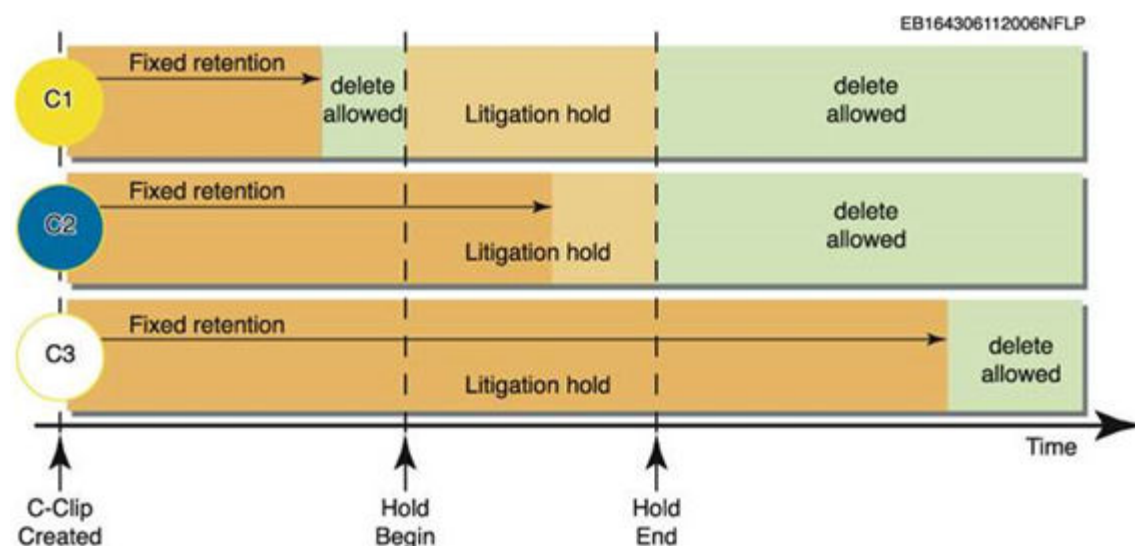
EB164306112006NFLP

C1
Fixed retention
delete allowed
Litigation hold
delete allowed

C2
Fixed retention
Litigation hold
delete allowed

C3
Fixed retention
Litigation hold
delete allowed

Time

C-Clip Created

Hold Begin

Hold End